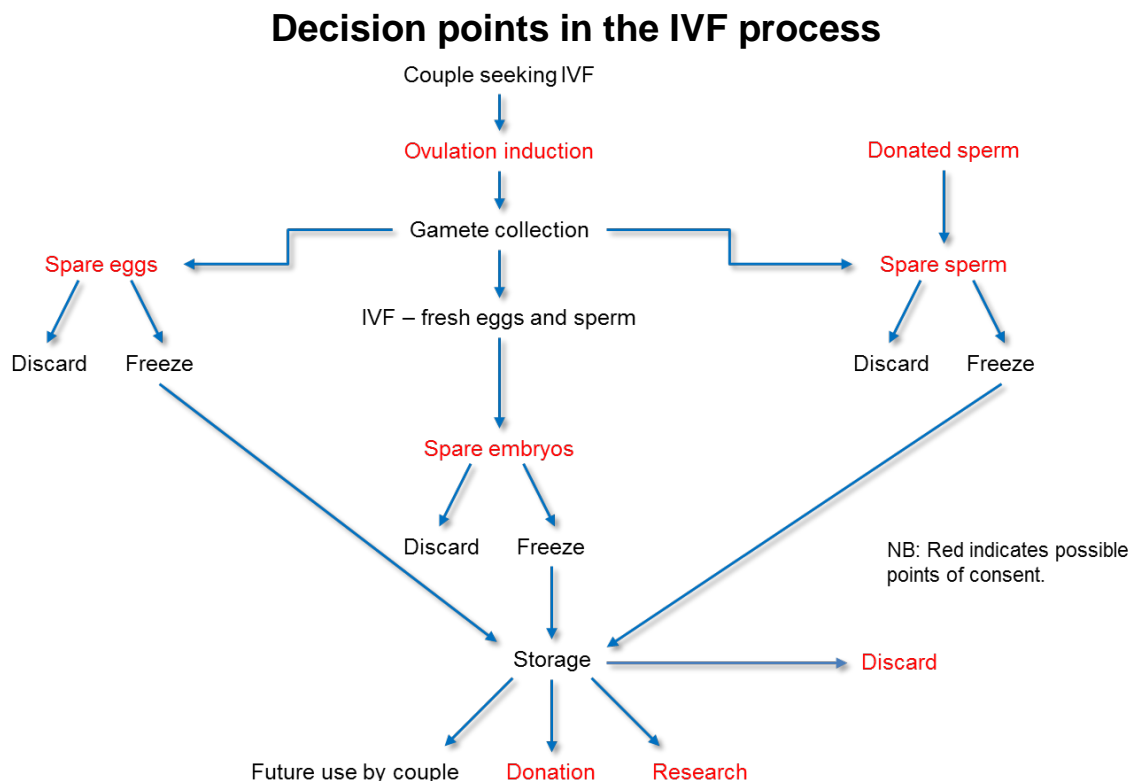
Decision points in the IVF process

Couple seeking IVF

Ovulation induction

Donated sperm

Gamete collection

Spare eggs

Spare sperm

IVF – fresh eggs and sperm

Discard

Freeze

Discard

Freeze

Spare embryos

Discard

Freeze

NB: Red indicates possible points of consent.

Storage

Discard

Future use by couple

Donation

Research